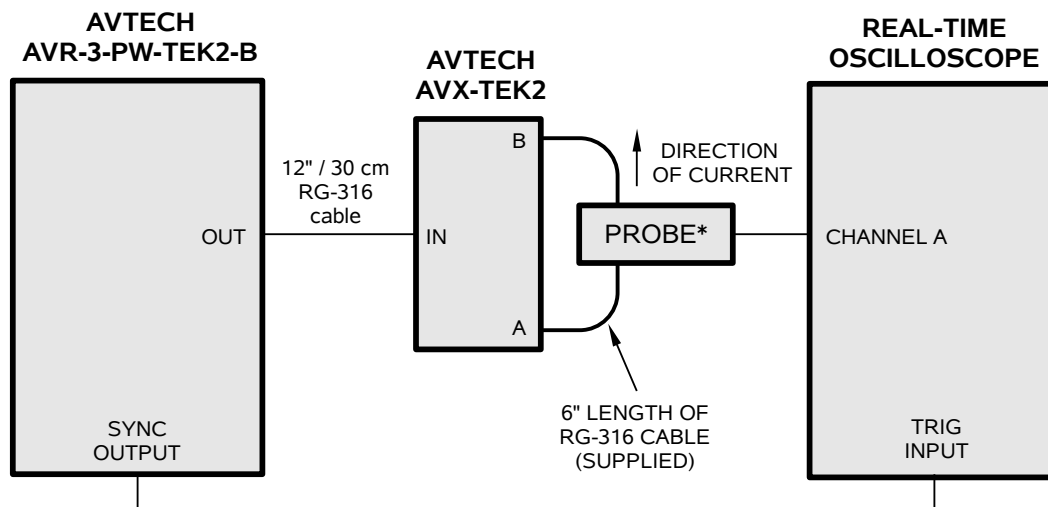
AVTECH
AVR-3-PW-TEK2-B

AVTECH
AVX-TEK2

REAL-TIME
OSCILLOSCOPE

12" / 30 cm
RG-316
cable

OUT

IN

B

A

DIRECTION
OF CURRENT

PROBE*

CHANNEL A

6" LENGTH OF
RG-316 CABLE
(SUPPLIED)

SYNC
OUTPUT

TRIG
INPUT